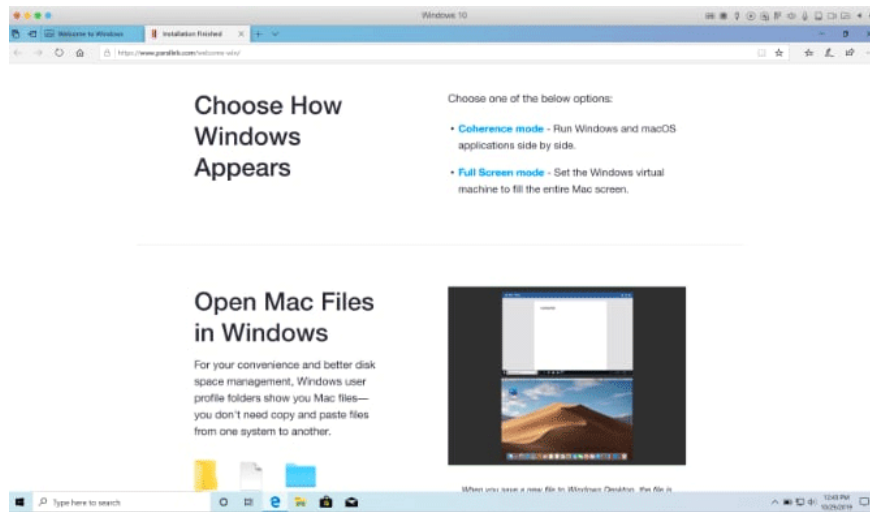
Windows 10

Welcome to Windows

Installation Finished

https://www.parallels.com/welcome-win/

Choose How Windows Appears

Choose one of the below options:

• Coherence mode - Run Windows and macOS applications side by side.

• Full Screen mode - Set the Windows virtual machine to fill the entire Mac screen.

Open Mac Files in Windows

For your convenience and better disk space management, Windows user profile folders show you Mac files—you don't need copy and paste files from one system to another.

When you save a new file to Windows Desktop, the file is

Type here to search

12:43 PM
10/29/2019